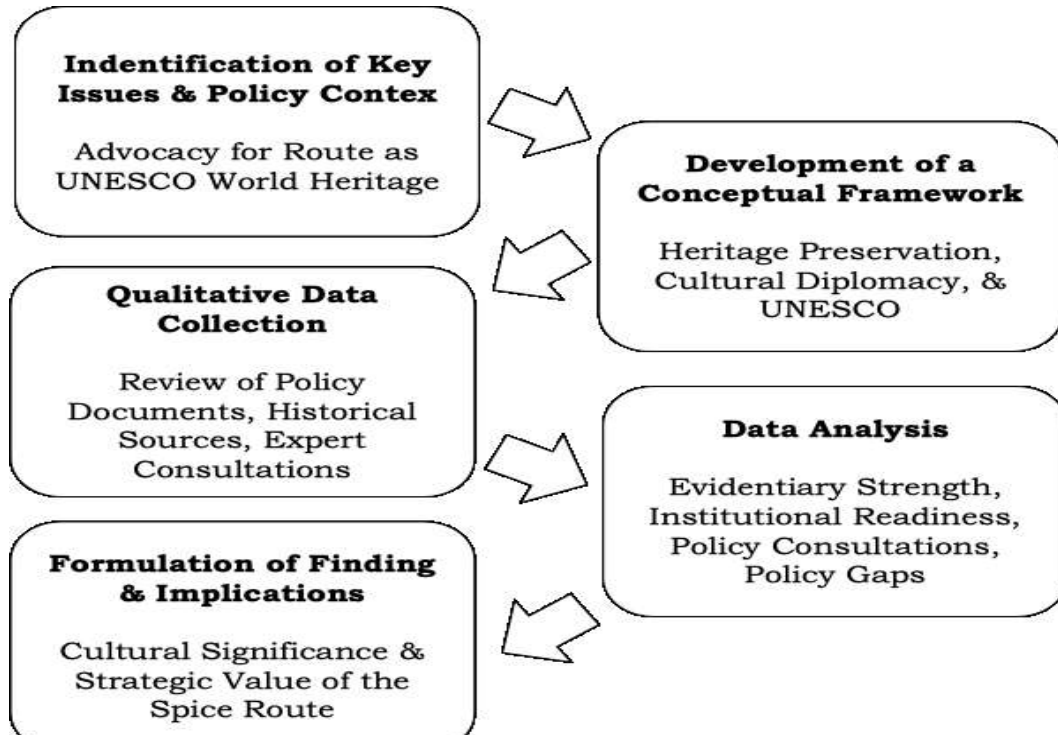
**Indentification of Key Issues & Policy Contex**

Advocacy for Route as UNESCO World Heritage

**Development of a Conceptual Framework**

Heritage Preservation, Cultural Diplomacy, & UNESCO

**Qualitative Data Collection**

Review of Policy Documents, Historical Sources, Expert Consultations

**Data Analysis**

Evidentiary Strength, Institutional Readiness, Policy Consultations, Policy Gaps

**Formulation of Finding & Implications**

Cultural Significance & Strategic Value of the Spice Route